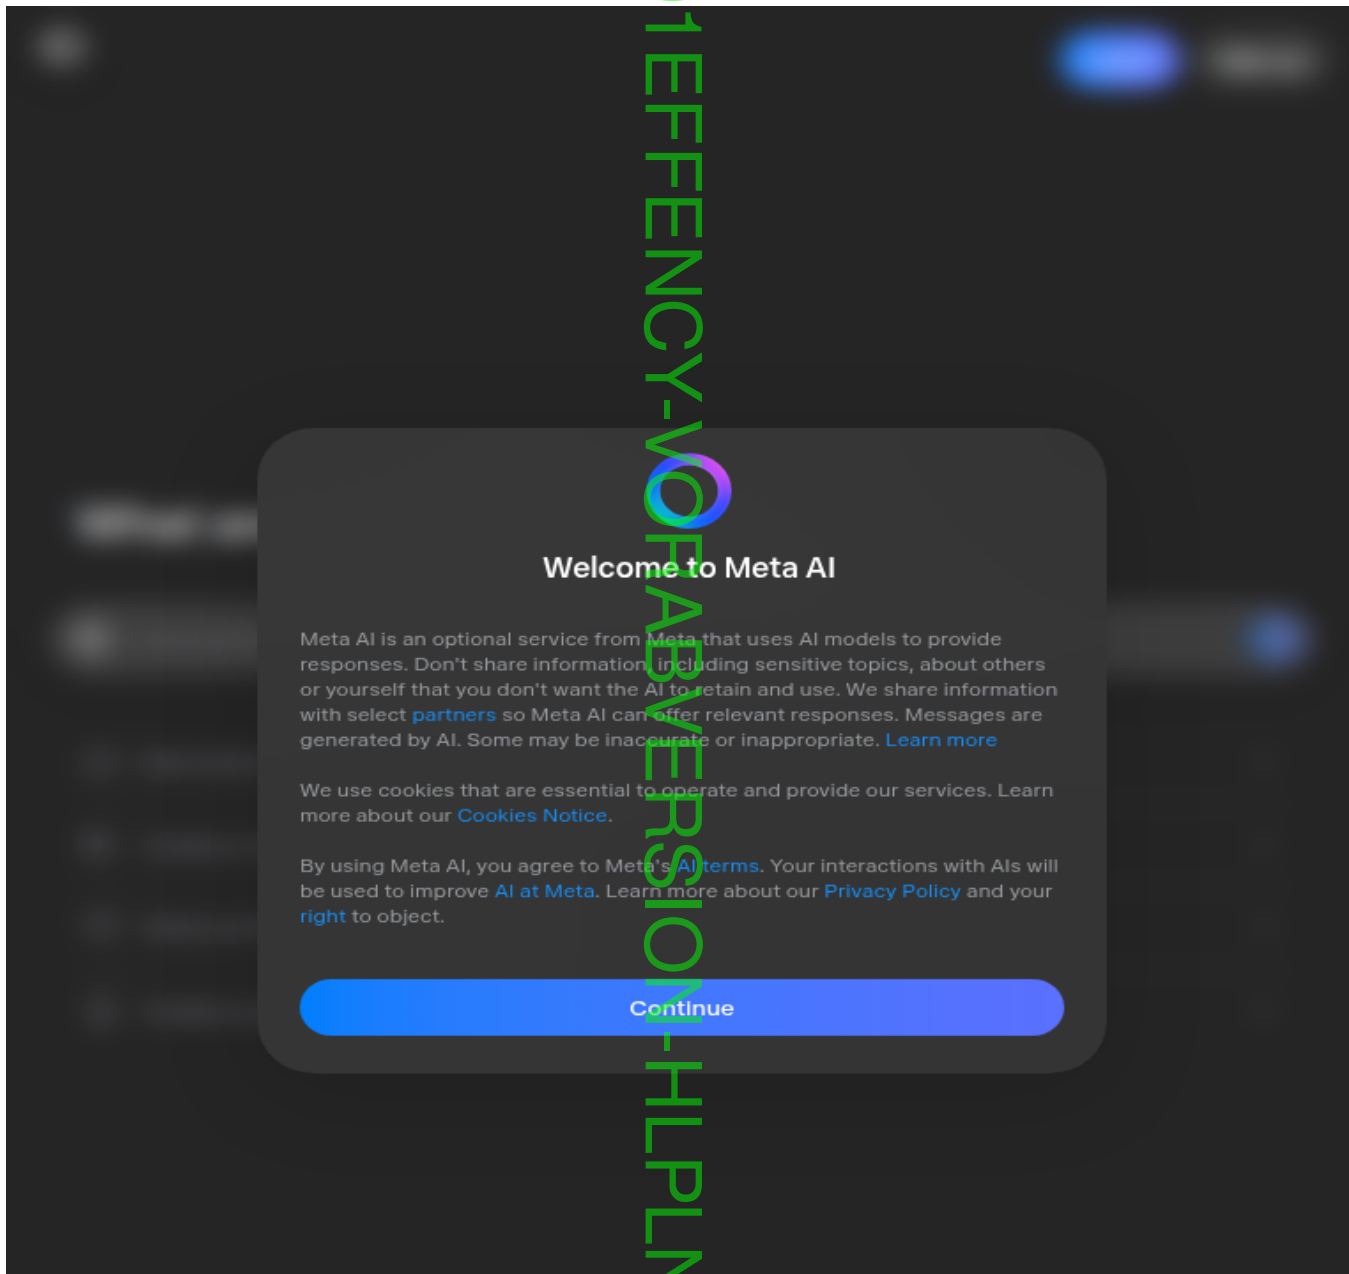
Welcome to Meta AI

Meta AI is an optional service from Meta that uses AI models to provide responses. Don't share information, including sensitive topics, about others or yourself that you don't want the AI to retain and use. We share information with select partners so Meta AI can offer relevant responses. Messages are generated by AI. Some may be inaccurate or inappropriate. Learn more

We use cookies that are essential to operate and provide our services. Learn more about our Cookies Notice.

By using Meta AI, you agree to Meta's AI terms. Your interactions with AIs will be used to improve AI at Meta. Learn more about our Privacy Policy and your right to object.

Continue

1EFFENCY-VORABVERSION-HLPLN